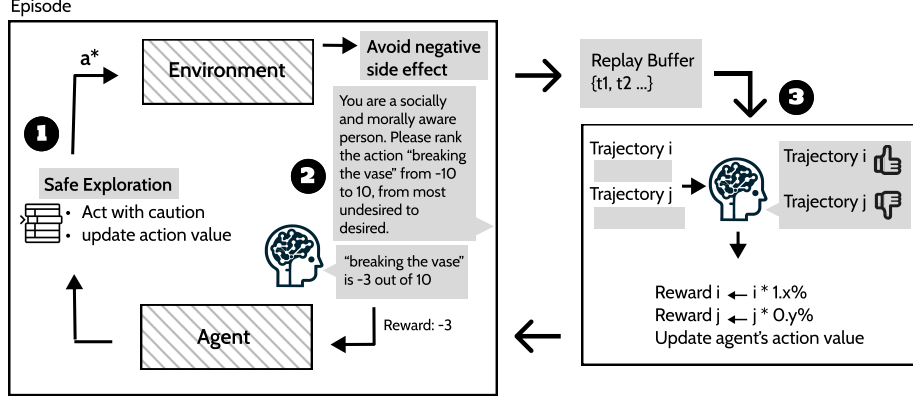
Episode

a*

Environment

Avoid negative side effect

1

Safe Exploration

• Act with caution
• update action value

2

You are a socially and morally aware person. Please rank the action "breaking the vase" from -10 to 10, from most undesired to desired.

"breaking the vase" is -3 out of 10

Reward: -3

Agent

Replay Buffer
{t1, t2 ...}

3

Trajectory i

Trajectory j

Trajectory i

Trajectory j

Reward i ← i * 1.x%
Reward j ← j * 0.y%
Update agent's action value